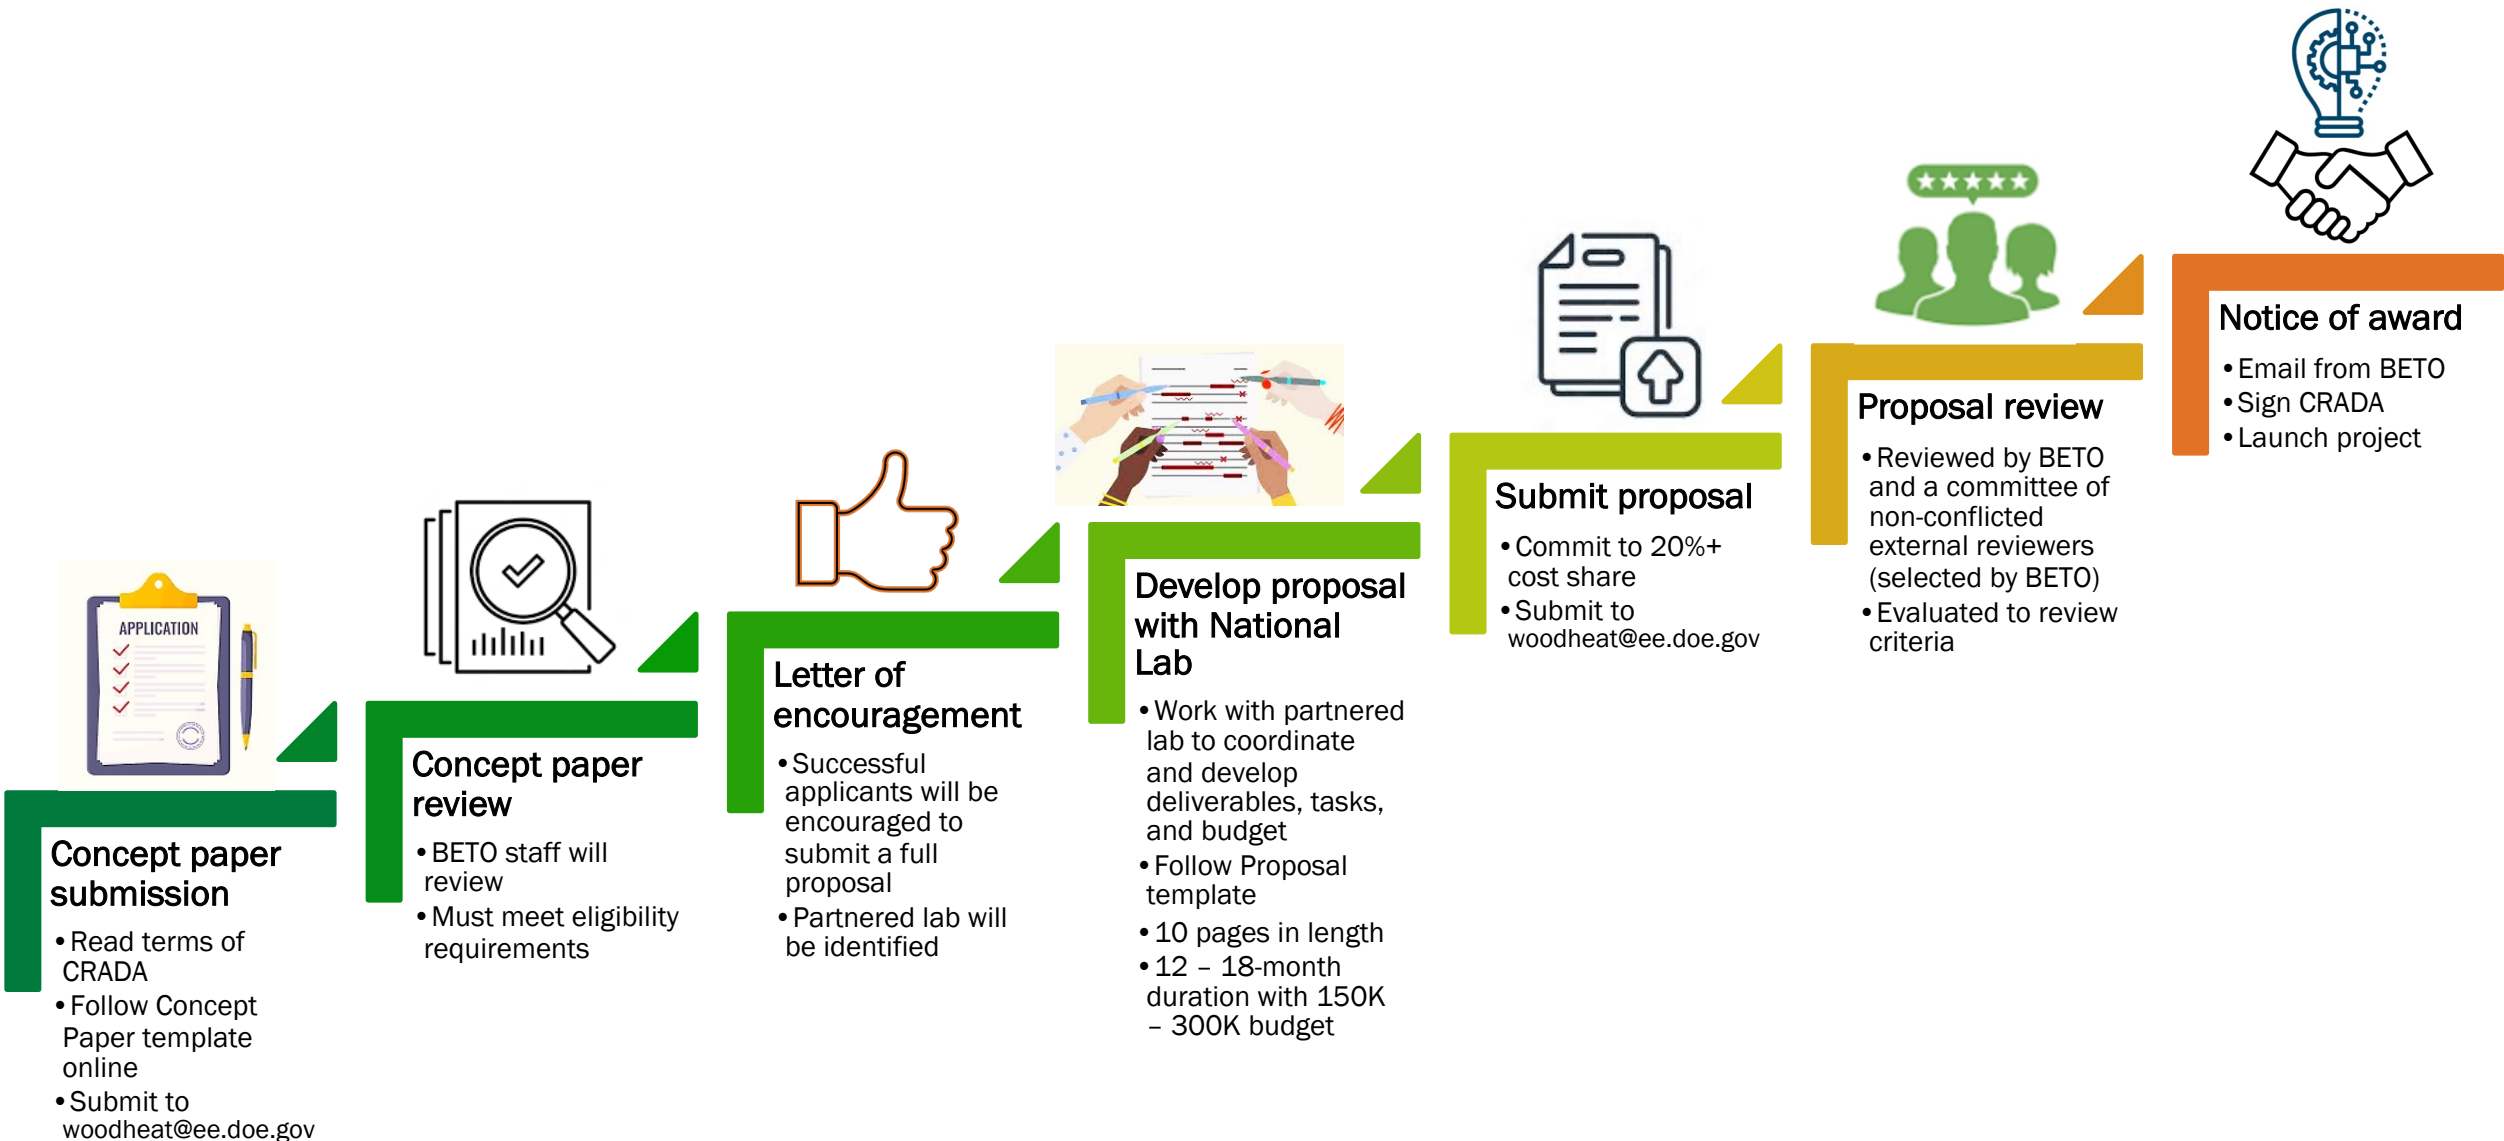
APPLICATION

Concept paper submission
• Read terms of CRADA
• Follow Concept Paper template online
• Submit to woodheat@ee.doe.gov

Concept paper review
• BETO staff will review
• Must meet eligibility requirements

Letter of encouragement
• Successful applicants will be encouraged to submit a full proposal
• Partnered lab will be identified

Develop proposal with National Lab
• Work with partnered lab to coordinate and develop deliverables, tasks, and budget
• Follow Proposal template
• 10 pages in length
• 12 – 18-month duration with 150K – 300K budget

Submit proposal
• Commit to 20%+ cost share
• Submit to woodheat@ee.doe.gov

Proposal review
• Reviewed by BETO and a committee of non-conflicted external reviewers (selected by BETO)
• Evaluated to review criteria

Notice of award
• Email from BETO
• Sign CRADA
• Launch project